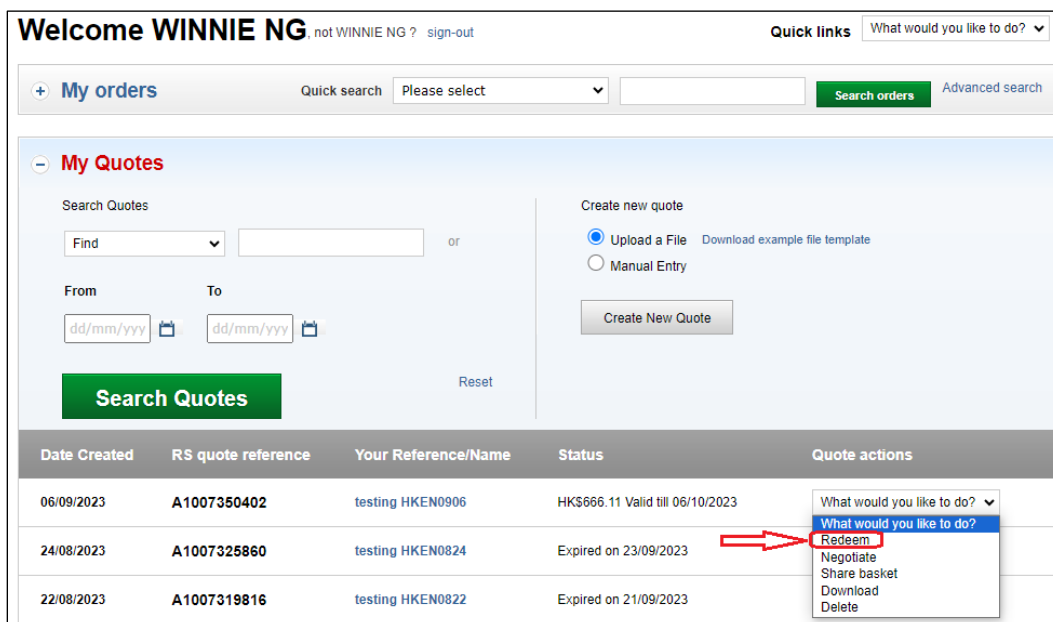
Welcome WINNIE NG, not WINNIE NG ? sign-out

Quick links What would you like to do?

+ My orders

Quick search Please select

Search orders

Advanced search

− My Quotes

Search Quotes

Find

or

From

To

dd/mm/yyy

dd/mm/yyy

Search Quotes

Reset

Create new quote

Upload a File Download example file template

Manual Entry

Create New Quote

| Date Created | RS quote reference | Your Reference/Name | Status | Quote actions |
|---|---|---|---|---|
| 06/09/2023 | A1007350402 | testing HKEN0906 | HK$666.11 Valid till 06/10/2023 | What would you like to do? |
| 24/08/2023 | A1007325860 | testing HKEN0824 | Expired on 23/09/2023 | |
| 22/08/2023 | A1007319816 | testing HKEN0822 | Expired on 21/09/2023 | |

What would you like to do?
Redeem
Negotiate
Share basket
Download
Delete